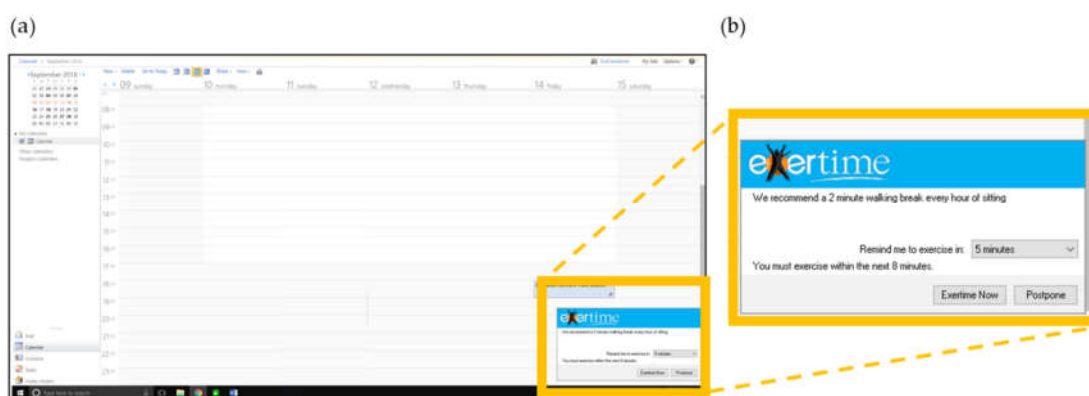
(a)

(b)

Calendar > September 2016

September 2016

09 Sunday 10 Monday 11 Tuesday 12 Wednesday 13 Thursday 14 Friday 15 Saturday

My Calendars

Calendar

Mail

Calendar

Contacts

Tasks

exertime

We recommend a 2 minute walking break every hour of sitting.

Remind me to exercise in: 5 minutes

You must exercise within the next 8 minutes.

Exertime Now

Postpone

exertime

We recommend a 2 minute walking break every hour of sitting.

Remind me to exercise in: 5 minutes

You must exercise within the next 8 minutes.

Exertime Now

Postpone